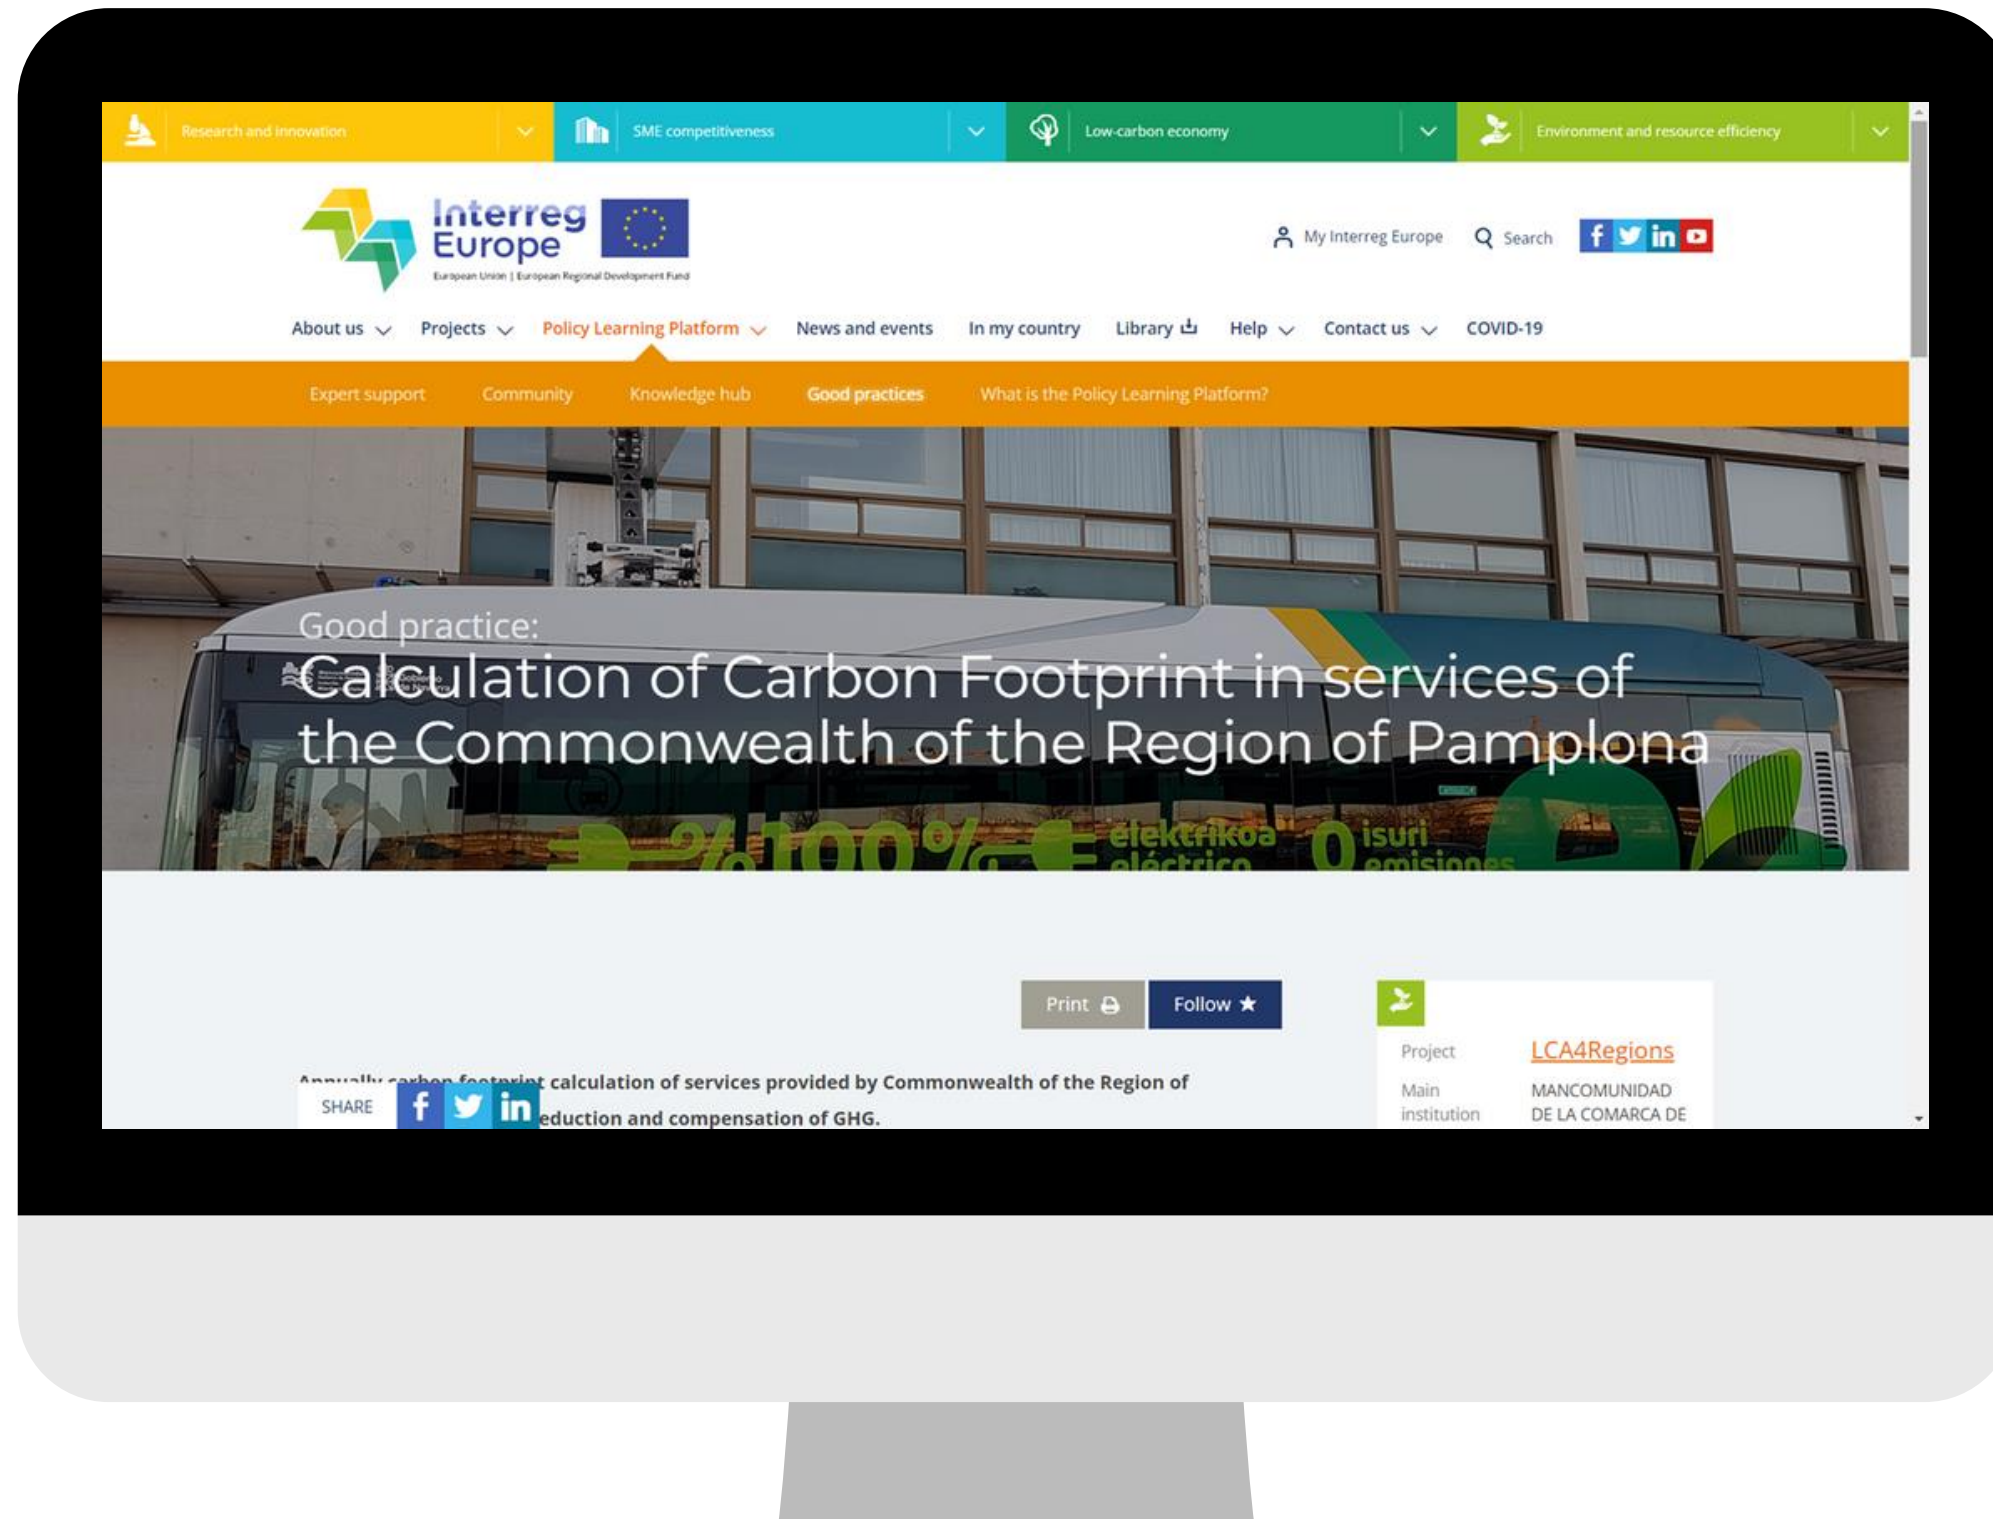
Research and innovation
SME competitiveness
Low-carbon economy
Environment and resource efficiency

Interreg Europe
European Union | European Regional Development Fund

My Interreg Europe
Search

About us
Projects
Policy Learning Platform
News and events
In my country
Library
Help
Contact us
COVID-19

Expert support
Community
Knowledge hub
Good practices
What is the Policy Learning Platform?

Good practice:
Calculation of Carbon Footprint in services of the Commonwealth of the Region of Pamplona

100% elektrikoa eléctrico 0 isuri emisiones

Print
Follow ★

Project LCA4Regions
Main institution MANCOMUNIDAD DE LA COMARCA DE

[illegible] calculation of services provided by Commonwealth of the Region of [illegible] eduction and compensation of GHG.

SHARE